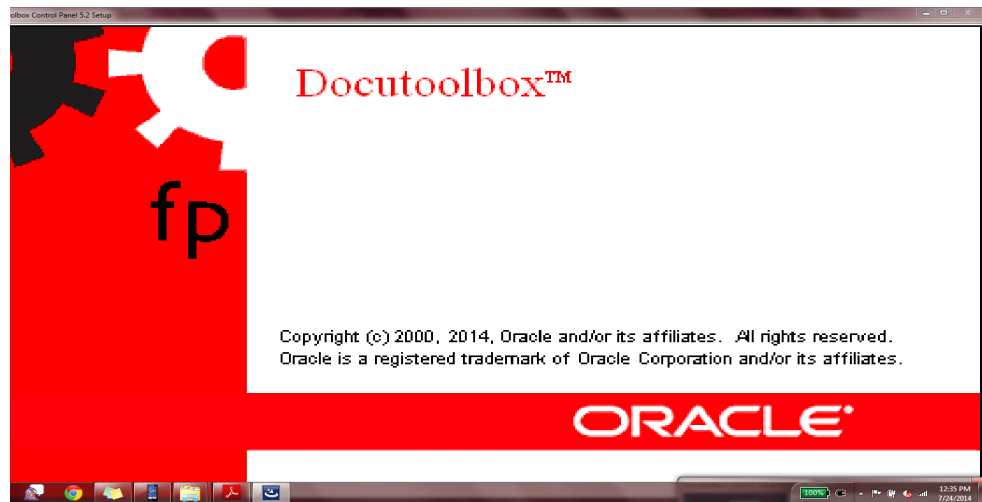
olbox Control Panel 5.2 Setup

Docutoolbox™

fp

Copyright (c) 2000, 2014, Oracle and/or its affiliates. All rights reserved.
Oracle is a registered trademark of Oracle Corporation and/or its affiliates.

ORACLE

100%

12:35 PM
7/24/2014